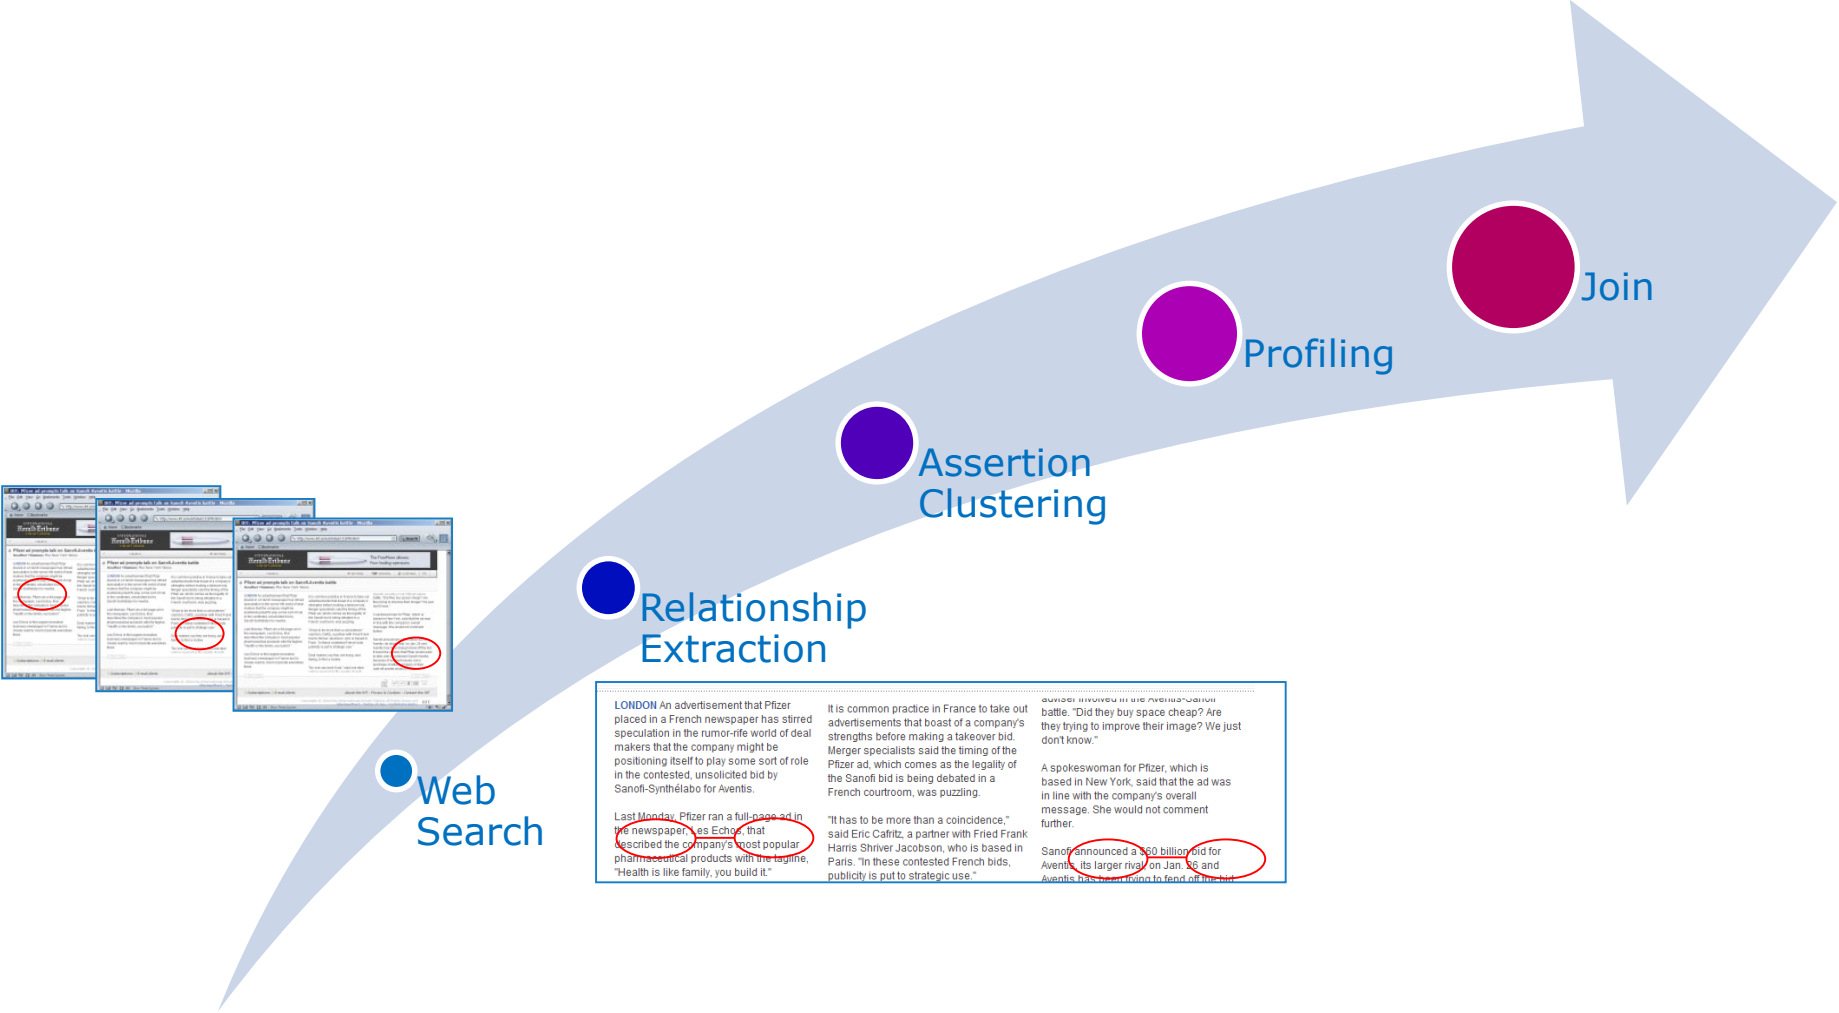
Join

Profiling

Assertion Clustering

Relationship Extraction

Web Search

LONDON An advertisement that Pfizer placed in a French newspaper has stirred speculation in the rumor-rife world of deal makers that the company might be positioning itself to play some sort of role in the contested, unsolicited bid by Sanofi-Synthélabo for Aventis.

Last Monday, Pfizer ran a full-page ad in the newspaper Les Echos, that described the company's most popular pharmaceutical products with the tagline, "Health is like family, you build it."

It is common practice in France to take out advertisements that boast of a company's strengths before making a takeover bid. Merger specialists said the timing of the Pfizer ad, which comes as the legality of the Sanofi bid is being debated in a French courtroom, was puzzling.

"It has to be more than a coincidence," said Eric Cafritz, a partner with Fried Frank Harris Shriver Jacobson, who is based in Paris. "In these contested French bids, publicity is put to strategic use."

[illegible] battle. "Did they buy space cheap? Are they trying to improve their image? We just don't know."

A spokeswoman for Pfizer, which is based in New York, said that the ad was in line with the company's overall message. She would not comment further.

Sanofi announced a $60 billion bid for Aventis, its larger rival, on Jan. 26 and Aventis has been trying to fend off the bid